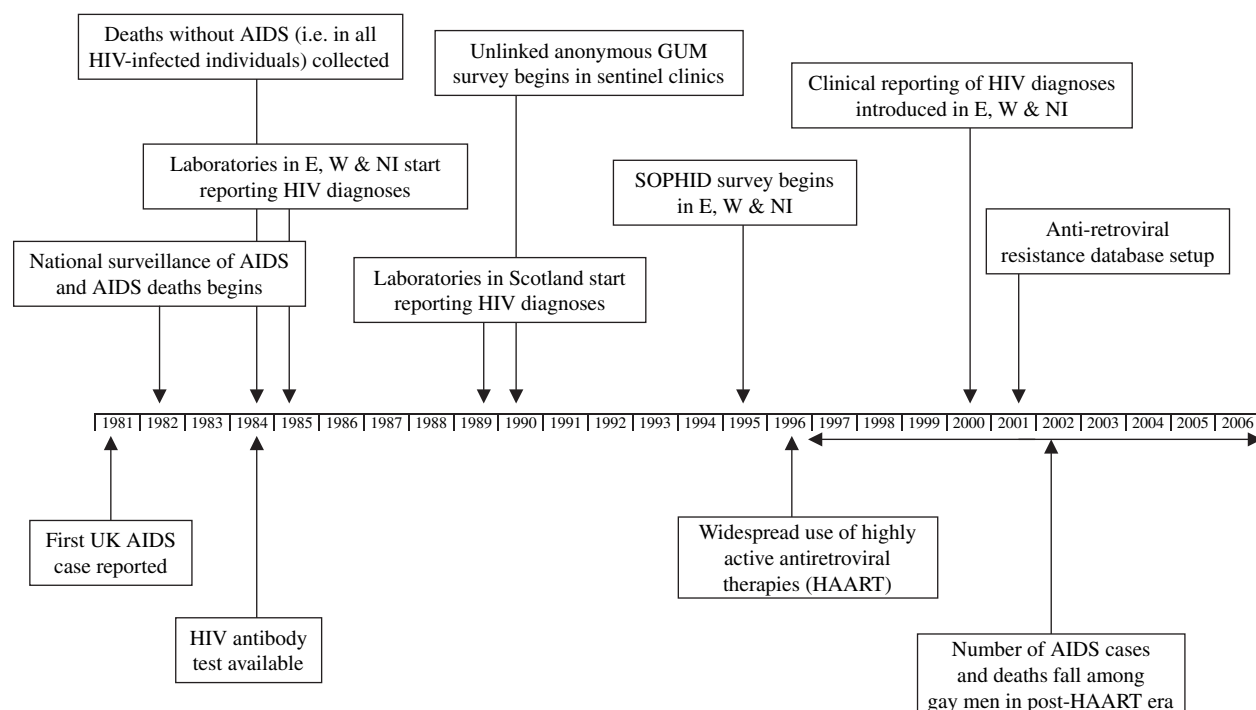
Deaths without AIDS (i.e. in all HIV-infected individuals) collected

Unlinked anonymous GUM survey begins in sentinel clinics

Clinical reporting of HIV diagnoses introduced in E, W & NI

Laboratories in E, W & NI start reporting HIV diagnoses

SOPHID survey begins in E, W & NI

Anti-retroviral resistance database setup

National surveillance of AIDS and AIDS deaths begins

Laboratories in Scotland start reporting HIV diagnoses

| 1981 | 1982 | 1983 | 1984 | 1985 | 1986 | 1987 | 1988 | 1989 | 1990 | 1991 | 1992 | 1993 | 1994 | 1995 | 1996 | 1997 | 1998 | 1999 | 2000 | 2001 | 2002 | 2003 | 2004 | 2005 | 2006 |
|---|---|---|---|---|---|---|---|---|---|---|---|---|---|---|---|---|---|---|---|---|---|---|---|---|---|

First UK AIDS case reported

HIV antibody test available

Widespread use of highly active antiretroviral therapies (HAART)

Number of AIDS cases and deaths fall among gay men in post-HAART era